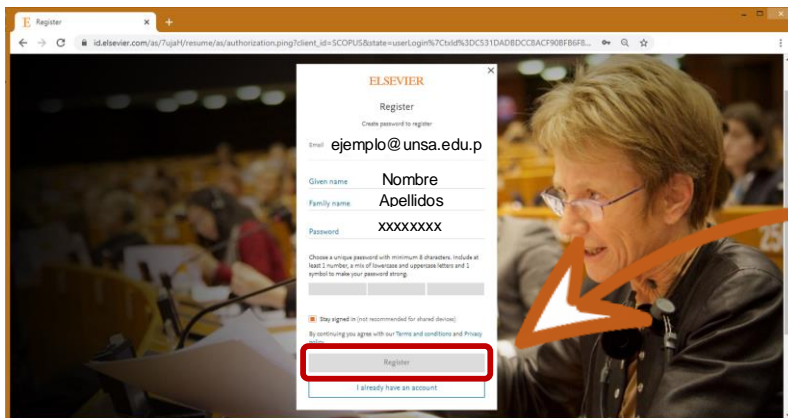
Register
×
+
id.elsevier.com/as/7ujaH/resume/as/authorization.ping?client_id=SCOPUS&state=userLogin%7Ctxld%3DC531DADBDCC8ACF90BFB6F8...

ELSEVIER
×
Register
Create password to register
Email ejemplo@unsa.edu.p
Given name Nombre
Family name Apellidos
Password xxxxxxxx
Choose a unique password with minimum 8 characters. Include at least 1 number, a mix of lowercase and uppercase letters and 1 symbol to make your password strong.
Stay signed in (not recommended for shared devices)
By continuing you agree with our Terms and conditions and Privacy policy.
Register
I already have an account